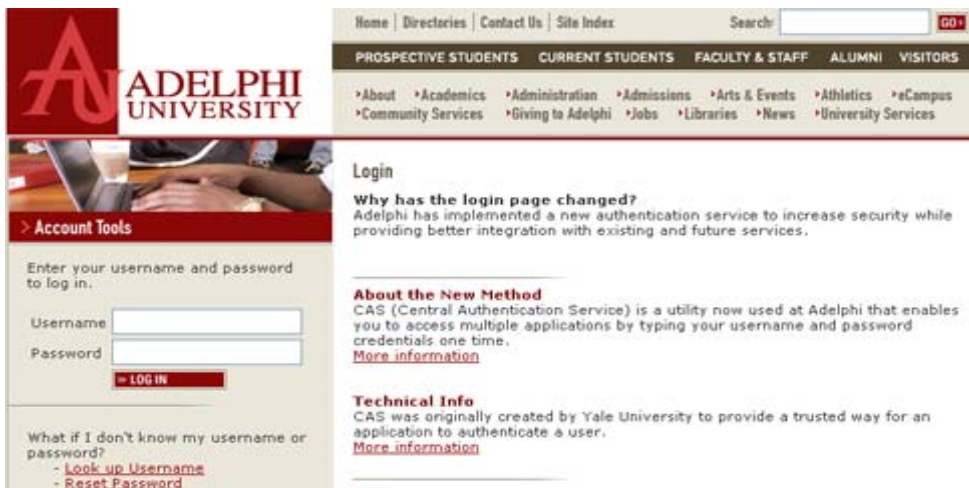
AU ADELPHI UNIVERSITY

Home | Directories | Contact Us | Site Index Search: GO

PROSPECTIVE STUDENTS CURRENT STUDENTS FACULTY & STAFF ALUMNI VISITORS

About Academics Administration Admissions Arts & Events Athletics eCampus Community Services Giving to Adelphi Jobs Libraries News University Services

> Account Tools

Enter your username and password to log in.

Username

Password

» LOG IN

What if I don't know my username or password?
- Look up Username
- Reset Password

Login

Why has the login page changed?
Adelphi has implemented a new authentication service to increase security while providing better integration with existing and future services.

About the New Method
CAS (Central Authentication Service) is a utility now used at Adelphi that enables you to access multiple applications by typing your username and password credentials one time.
More information

Technical Info
CAS was originally created by Yale University to provide a trusted way for an application to authenticate a user.
More information